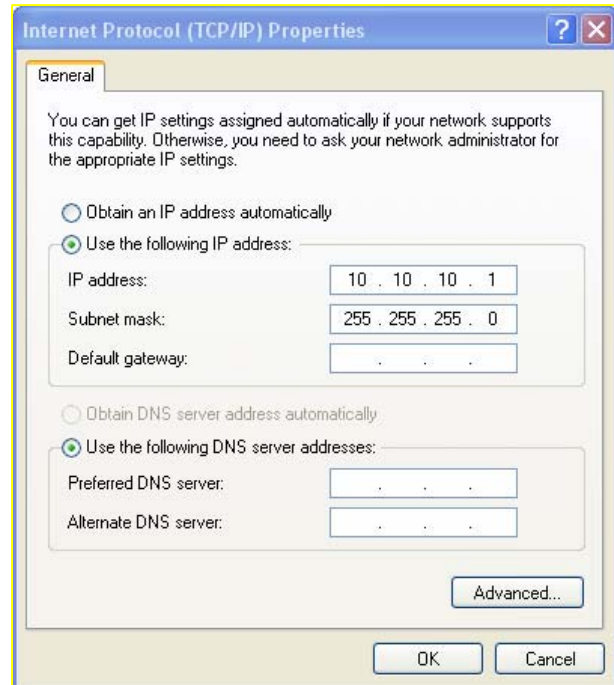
Internet Protocol (TCP/IP) Properties

General

You can get IP settings assigned automatically if your network supports this capability. Otherwise, you need to ask your network administrator for the appropriate IP settings.

Obtain an IP address automatically

Use the following IP address:

IP address: 10 . 10 . 10 . 1

Subnet mask: 255 . 255 . 255 . 0

Default gateway: . . .

Obtain DNS server address automatically

Use the following DNS server addresses:

Preferred DNS server: . . .

Alternate DNS server: . . .

Advanced...

OK Cancel